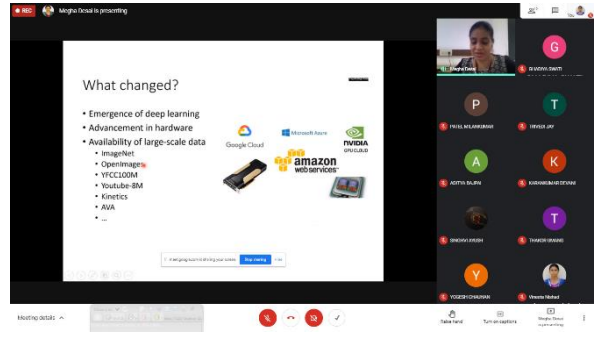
REC Megha Desai is presenting

What changed?

• Emergence of deep learning
• Advancement in hardware
• Availability of large-scale data
• ImageNet
• OpenImages
• YFCC100M
• Youtube-8M
• Kinetics
• AVA
• ...

Google Cloud
Microsoft Azure
NVIDIA GPU CLOUD
amazon web services

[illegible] is sharing your screen Stop sharing Hide

Megha Desai
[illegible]
PATEL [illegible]
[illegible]
ADITYA BAJPAI
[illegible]
SINGHAVI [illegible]
THAKOR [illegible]
YOGESH CHAUHAN
Vrunda Nishad

G
P
T
A
K
T
Y

Meeting details
Raise hand
Turn on captions
Megha Desai is presenting